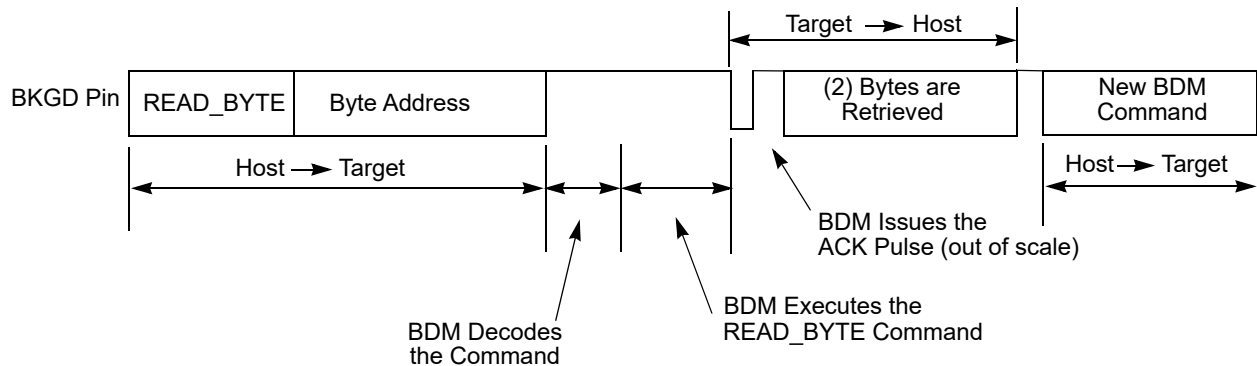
Target → Host

BKGD Pin

READ_BYTE

Byte Address

(2) Bytes are Retrieved

New BDM Command

Host → Target

Host → Target

BDM Issues the ACK Pulse (out of scale)

BDM Executes the READ_BYTE Command

BDM Decodes the Command